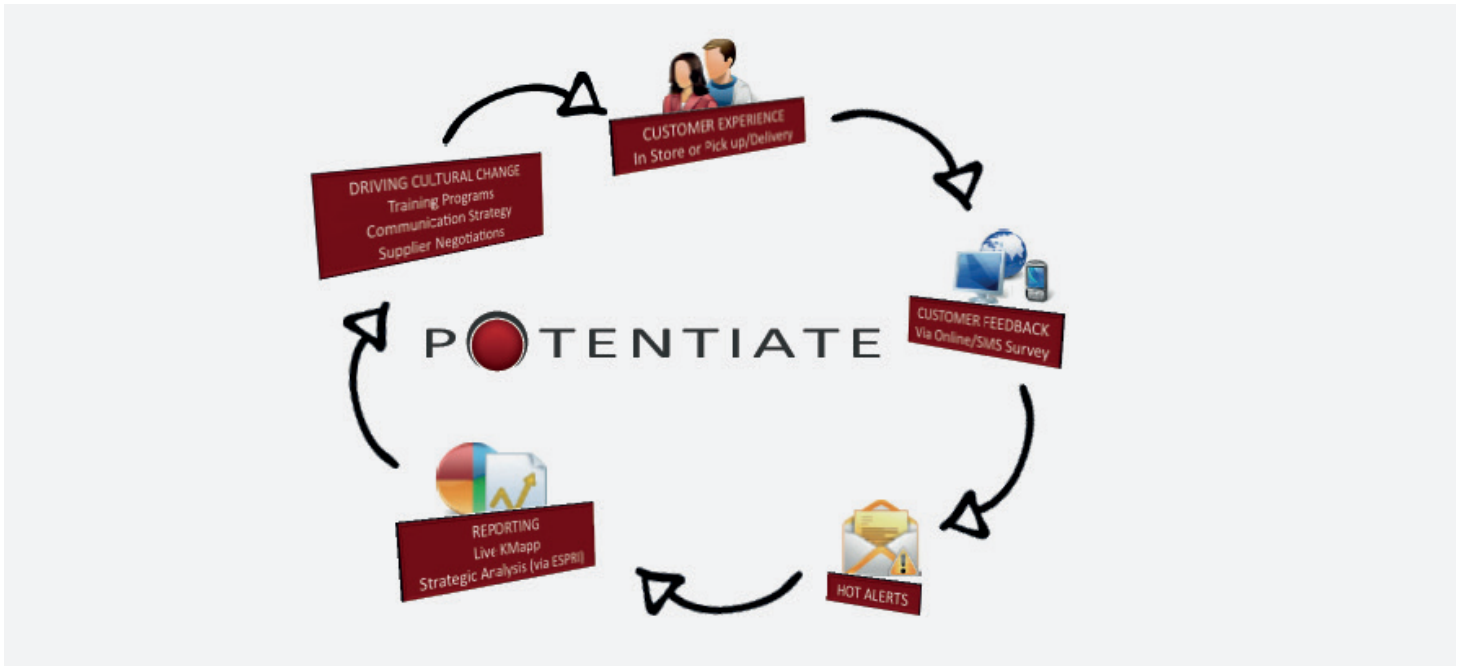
CUSTOMER EXPERIENCE
In Store or Pick up/Delivery

CUSTOMER FEEDBACK
Via Online/SMS Survey

HOT ALERTS

REPORTING
Live KMapp
Strategic Analysis (via ESPRI)

DRIVING CULTURAL CHANGE
Training Programs
Communication Strategy
Supplier Negotiations

POTENTIATE